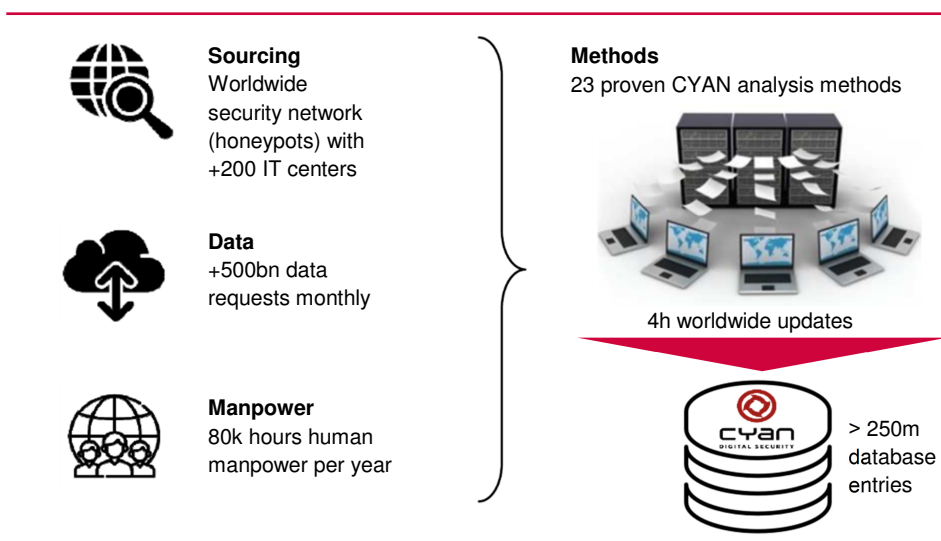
**Sourcing**
Worldwide security network (honeypots) with +200 IT centers

**Data**
+500bn data requests monthly

**Manpower**
80k hours human manpower per year

**Methods**
23 proven CYAN analysis methods

4h worldwide updates

CYAN
DIGITAL SECURITY

> 250m database entries